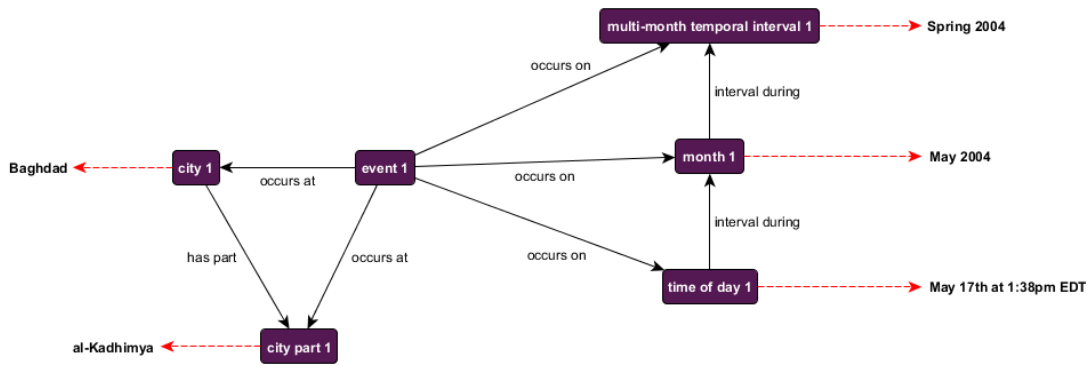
multi-month temporal interval 1
Spring 2004
occurs on
interval during
Baghdad
city 1
occurs at
event 1
month 1
May 2004
occurs on
interval during
has part
occurs at
occurs on
time of day 1
May 17th at 1:38pm EDT
al-Kadhimya
city part 1